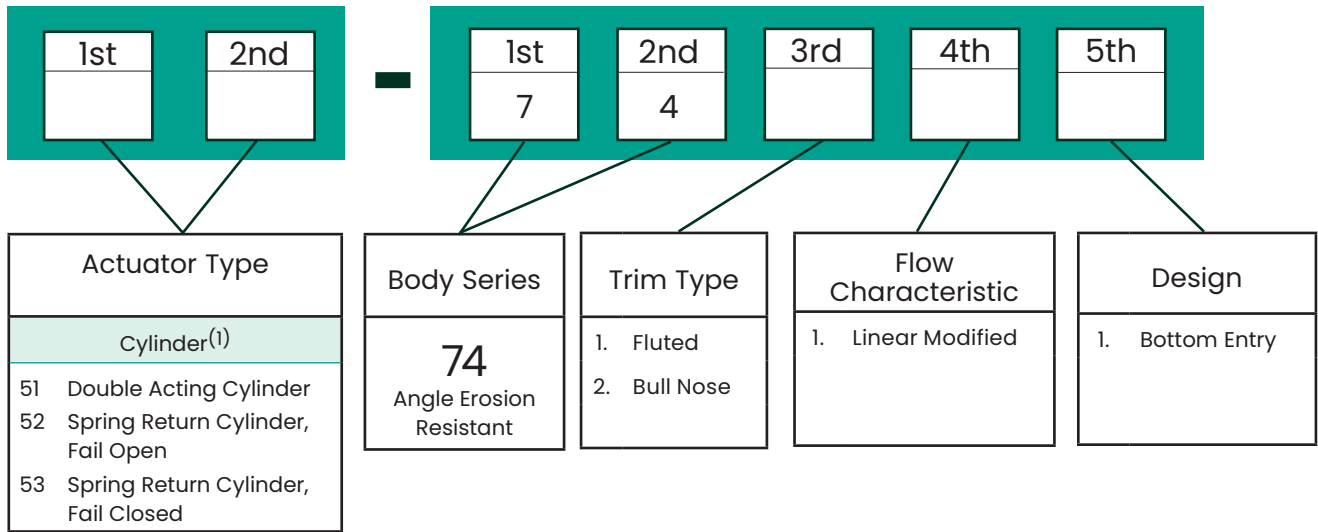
| 1st | 2nd |
|---|---|
| | |

-

| 1st | 2nd | 3rd | 4th | 5th |
|---|---|---|---|---|
| 7 | 4 | | | |

Actuator Type

Cylinder$^{(1)}$

51 Double Acting Cylinder
52 Spring Return Cylinder, Fail Open
53 Spring Return Cylinder, Fail Closed

Body Series

74
Angle Erosion Resistant

Trim Type

1. Fluted
2. Bull Nose

Flow Characteristic

1. Linear Modified

Design

1. Bottom Entry